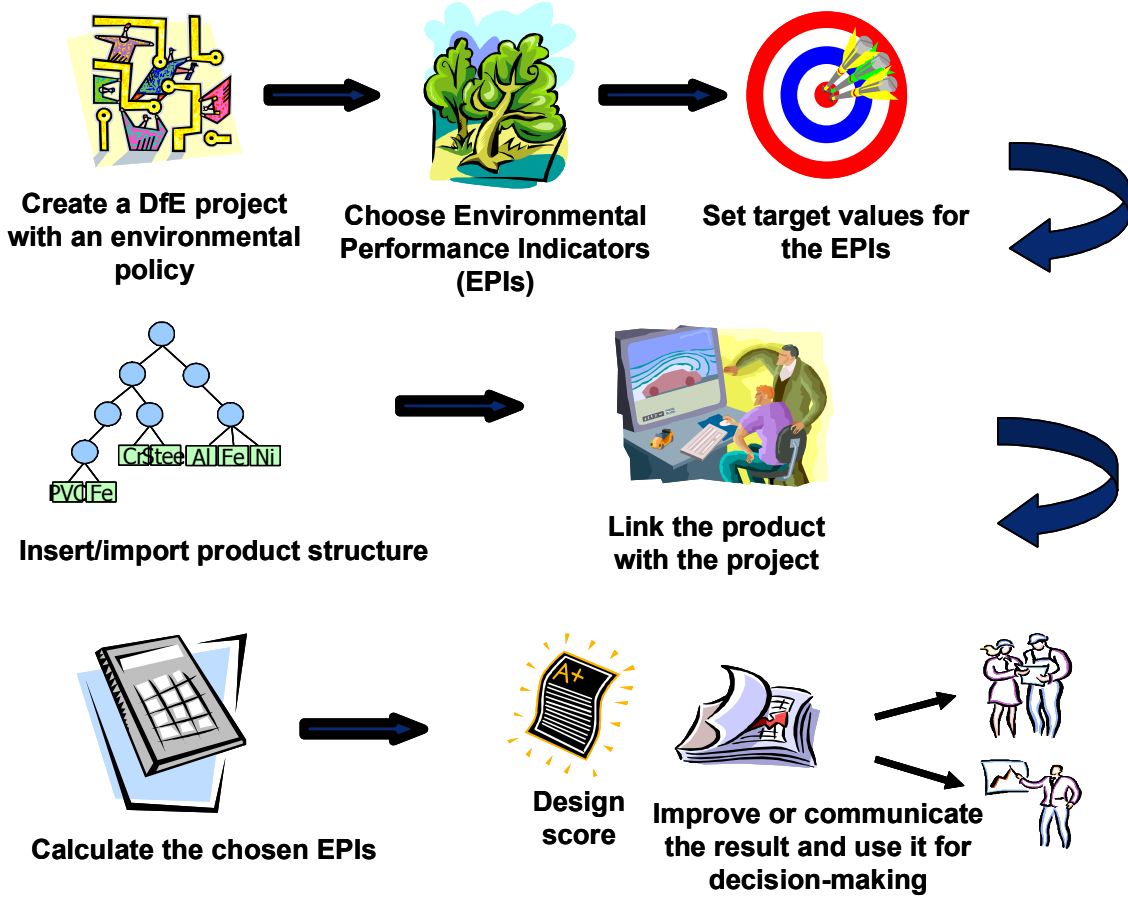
Create a DfE project with an environmental policy

Choose Environmental Performance Indicators (EPIs)

Set target values for the EPIs

Cr Steel Al Fe Ni

PVC Fe

Insert/import product structure

Link the product with the project

A+

Calculate the chosen EPIs

Design score

Improve or communicate the result and use it for decision-making